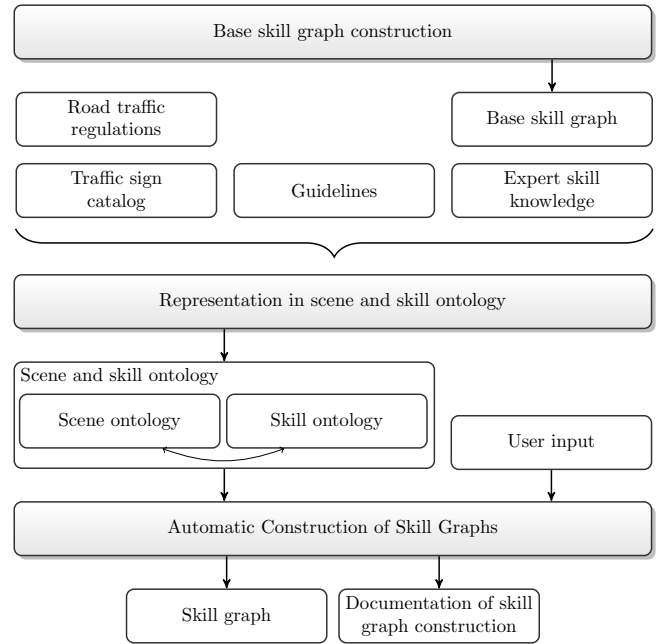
Base skill graph construction

Road traffic regulations

Base skill graph

Traffic sign catalog

Guidelines

Expert skill knowledge

Representation in scene and skill ontology

Scene and skill ontology

Scene ontology

Skill ontology

User input

Automatic Construction of Skill Graphs

Skill graph

Documentation of skill graph construction